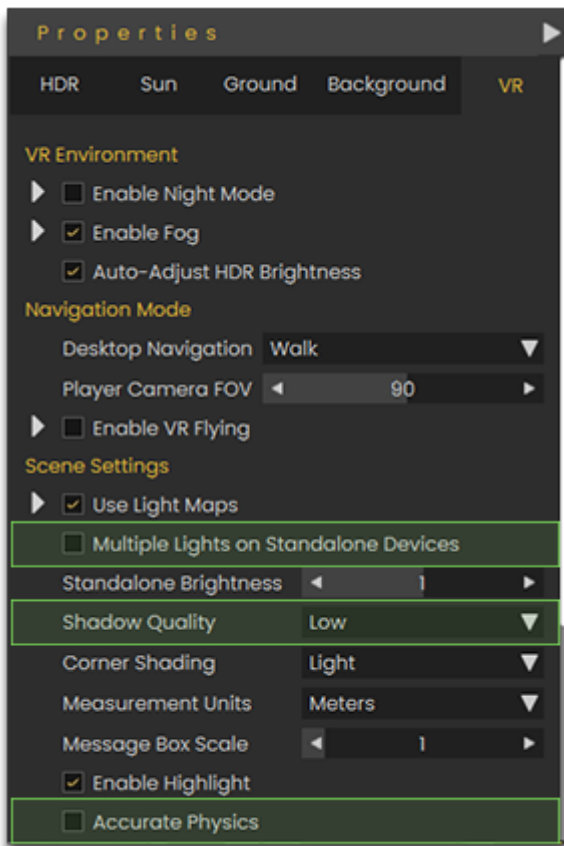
Properties

HDR Sun Ground Background VR

VR Environment

Enable Night Mode

Enable Fog

Auto-Adjust HDR Brightness

Navigation Mode

Desktop Navigation Walk

Player Camera FOV 90

Enable VR Flying

Scene Settings

Use Light Maps

Multiple Lights on Standalone Devices

Standalone Brightness 1

Shadow Quality Low

Corner Shading Light

Measurement Units Meters

Message Box Scale 1

Enable Highlight

Accurate Physics